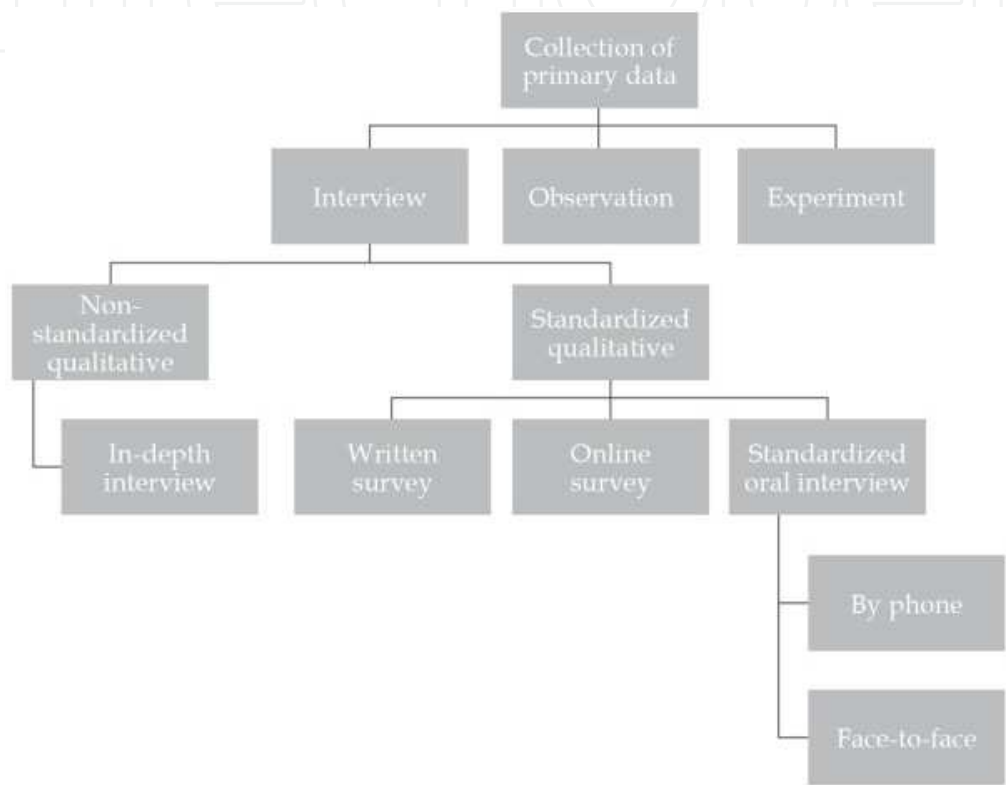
Collection of primary data

Interview

Observation

Experiment

Non-standardized qualitative

Standardized qualitative

In-depth interview

Written survey

Online survey

Standardized oral interview

By phone

Face-to-face